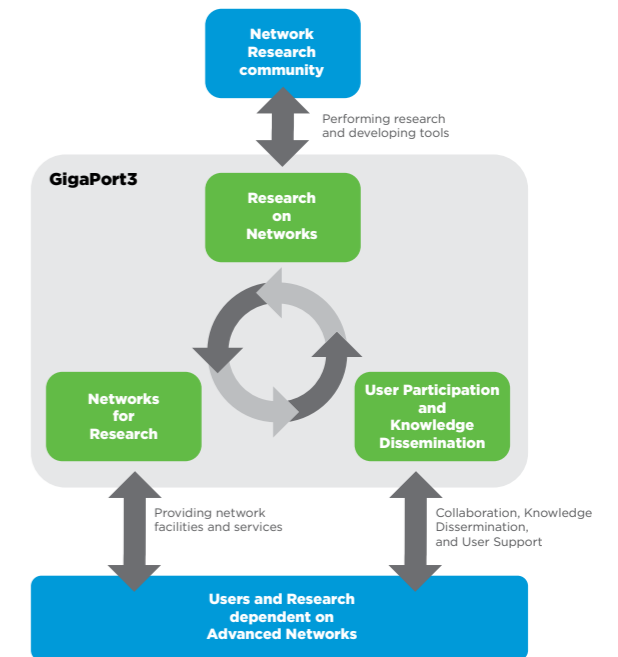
Network Research community

Performing research and developing tools

GigaPort3

Research on Networks

Networks for Research

User Participation and Knowledge Dissemination

Providing network facilities and services

Collaboration, Knowledge Dissemination, and User Support

Users and Research dependent on Advanced Networks